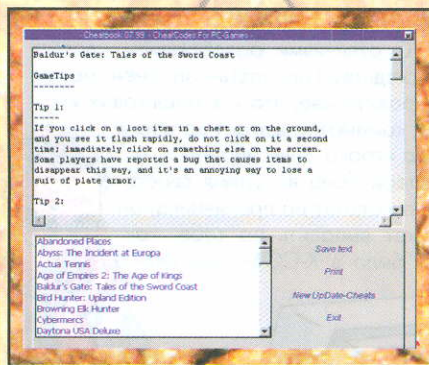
Cheatbook 07.99 - CheatCodes For PC-Games

Baldur's Gate: Tales of the Sword Coast

GameTips
--------

Tip 1:
-----
If you click on a loot item in a chest or on the ground, and you see it flash rapidly, do not click on it a second time; immediately click on something else on the screen. Some players have reported a bug that causes items to disappear this way, and it's an annoying way to lose a suit of plate armor.

Tip 2:

Abandoned Places
Abyss: The Incident at Europa
Actua Tennis
Age of Empires 2: The Age of Kings
Baldur's Gate: Tales of the Sword Coast
Bird Hunter: Upland Edition
Browning Elk Hunter
Cybermercs
Daytona USA Deluxe

Save text
Print
New UpDate-Cheats
Exit